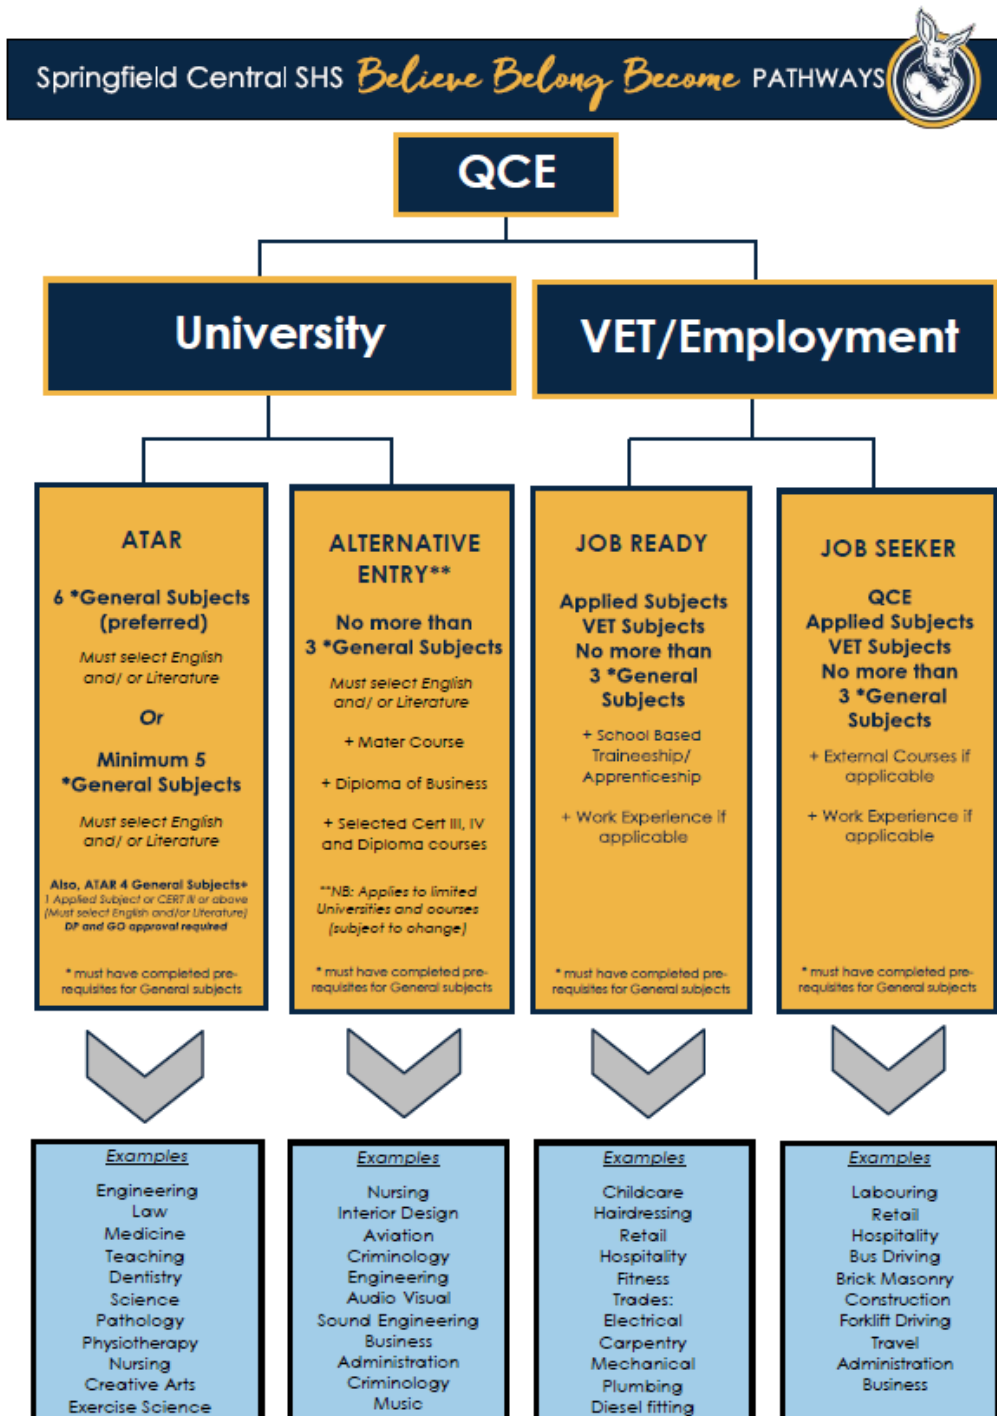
Springfield Central SHS Believe Belong Become PATHWAYS

QCE

University

VET/Employment

ATAR

6 *General Subjects (preferred)

Must select English and/ or Literature

Or

Minimum 5 *General Subjects

Must select English and/ or Literature

Also, ATAR 4 General Subjects+ 1 Applied Subject or CERT III or above (Must select English and/or Literature) DP and GO approval required

* must have completed pre-requisites for General subjects

ALTERNATIVE ENTRY**

No more than 3 *General Subjects

Must select English and/ or Literature

+ Mater Course

+ Diploma of Business

+ Selected Cert III, IV and Diploma courses

**NB: Applies to limited Universities and courses (subject to change)

* must have completed pre-requisites for General subjects

JOB READY

Applied Subjects VET Subjects No more than 3 *General Subjects

+ School Based Traineeship/ Apprenticeship

+ Work Experience if applicable

* must have completed pre-requisites for General subjects

JOB SEEKER

QCE Applied Subjects VET Subjects No more than 3 *General Subjects

+ External Courses if applicable

+ Work Experience if applicable

* must have completed pre-requisites for General subjects

Examples
Engineering
Law
Medicine
Teaching
Dentistry
Science
Pathology
Physiotherapy
Nursing
Creative Arts
Exercise Science

Examples
Nursing
Interior Design
Aviation
Criminology
Engineering
Audio Visual
Sound Engineering
Business
Administration
Criminology
Music

Examples
Childcare
Hairdressing
Retail
Hospitality
Fitness
Trades:
Electrical
Carpentry
Mechanical
Plumbing
Diesel fitting

Examples
Labouring
Retail
Hospitality
Bus Driving
Brick Masonry
Construction
Forklift Driving
Travel
Administration
Business